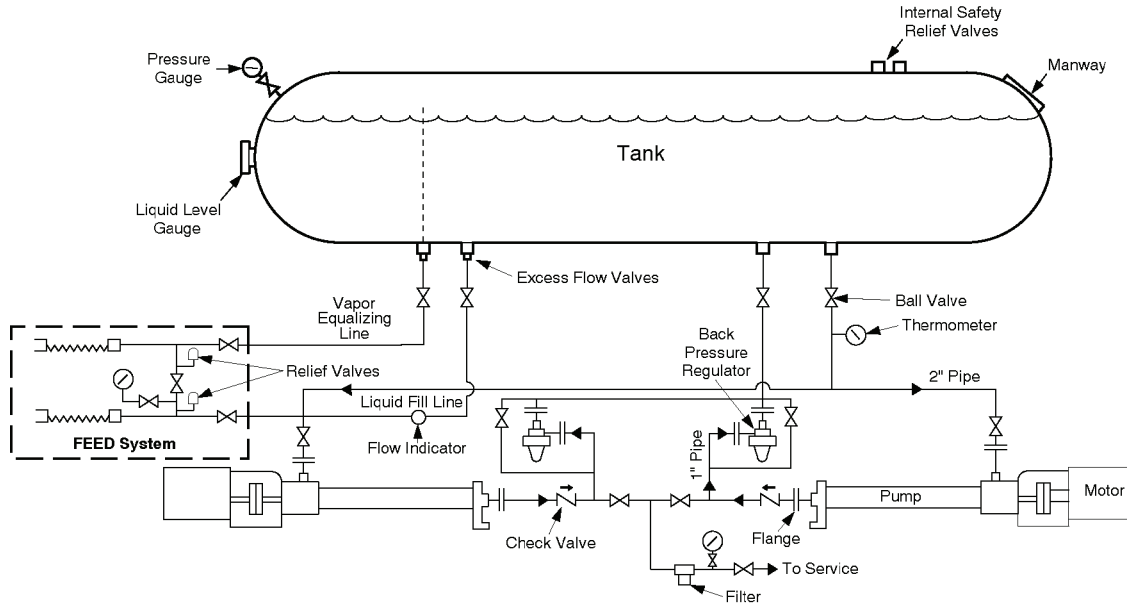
Internal Safety Relief Valves

Pressure Gauge

Manway

Tank

Liquid Level Gauge

Excess Flow Valves

Vapor Equalizing Line

Ball Valve

Thermometer

Back Pressure Regulator

Relief Valves

2" Pipe

Liquid Fill Line

Flow Indicator

FEED System

1" Pipe

Pump

Motor

Check Valve

Flange

To Service

Filter